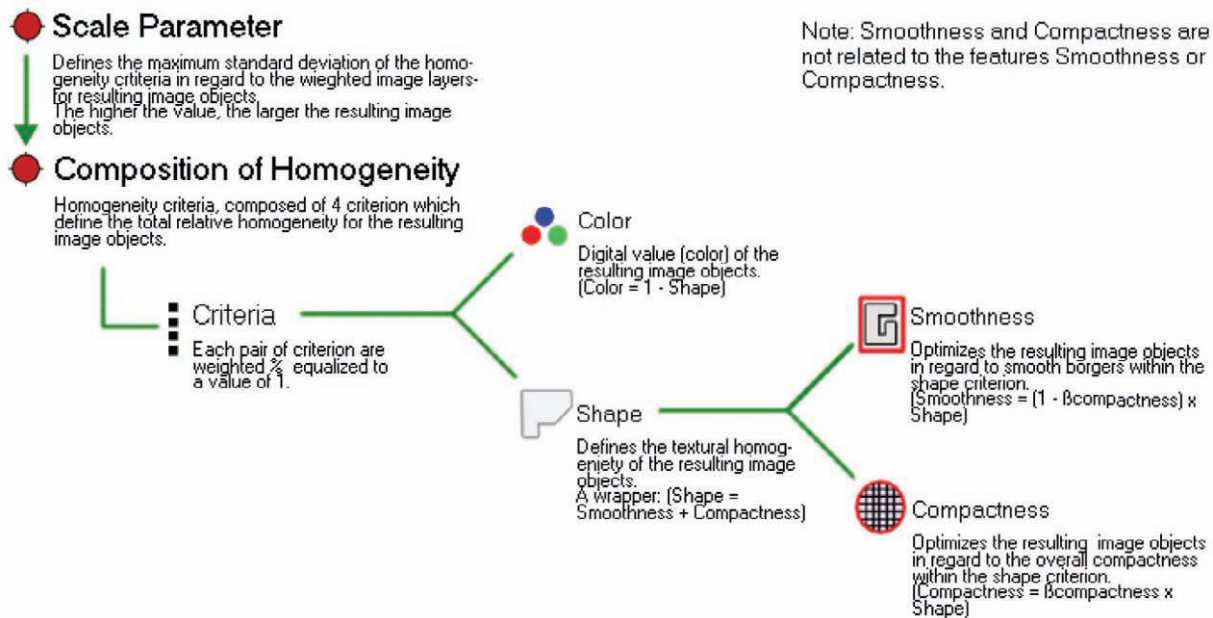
Scale Parameter

Defines the maximum standard deviation of the homogeneity crtiteria in regard to the wieghted image layers for resulting image objects.
The higher the value, the larger the resulting image objects.

Note: Smoothness and Compactness are not related to the features Smoothness or Compactness.

Composition of Homogeneity

Homogeneity criteria, composed of 4 criterion which define the total relative homogeneity for the resulting image objects.

Criteria

Each pair of criterion are weighted % equalized to a value of 1.

Color

Digital value (color) of the resulting image objects.
(Color = 1 - Shape)

Shape

Defines the textural homogeniety of the resulting image objects.
A wrapper: (Shape = Smoothness + Compactness)

Smoothness

Optimizes the resulting image objects in regard to smooth borgers within the shape criterion.
(Smoothness = (1 - ßcompactness) x Shape)

Compactness

Optimizes the resulting image objects in regard to the overall compactness within the shape criterion.
(Compactness = ßcompactness x Shape)